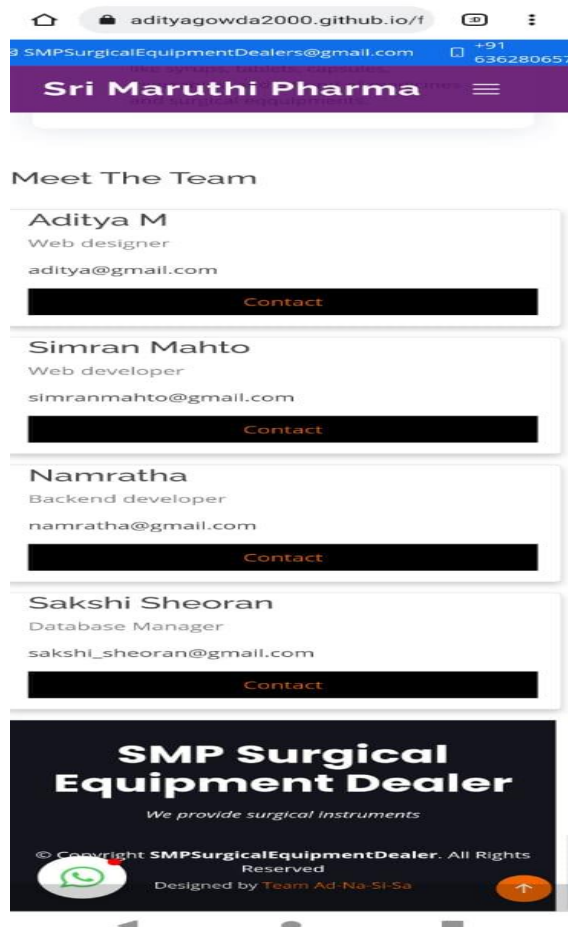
adityagowda2000.github.io/f

SMPSurgicalEquipmentDealers@gmail.com +91 636280657

Sri Maruthi Pharma

Meet The Team

Aditya M
Web designer
aditya@gmail.com
Contact

Simran Mahto
Web developer
simranmahto@gmail.com
Contact

Namratha
Backend developer
namratha@gmail.com
Contact

Sakshi Sheoran
Database Manager
sakshi_sheoran@gmail.com
Contact

SMP Surgical Equipment Dealer

We provide surgical instruments

© Copyright SMPSurgicalEquipmentDealer. All Rights Reserved
Designed by Team Ad-Na-Si-Sa